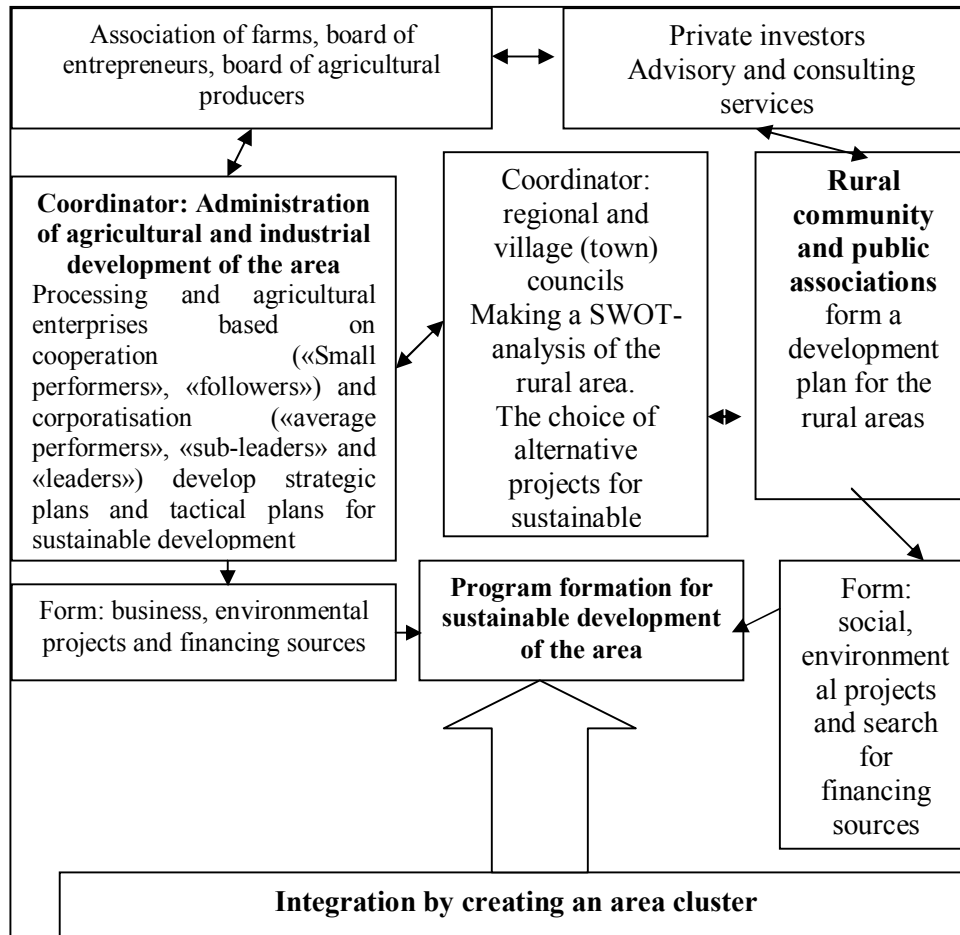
Association of farms, board of entrepreneurs, board of agricultural producers

Private investors
Advisory and consulting services

**Coordinator: Administration of agricultural and industrial development of the area**
Processing and agricultural enterprises based on cooperation («Small performers», «followers») and corporatisation («average performers», «sub-leaders» and «leaders») develop strategic plans and tactical plans for sustainable development

Coordinator: regional and village (town) councils
Making a SWOT-analysis of the rural area.
The choice of alternative projects for sustainable

**Rural community and public associations** form a development plan for the rural areas

Form: business, environmental projects and financing sources

**Program formation for sustainable development of the area**

Form: social, environmental projects and search for financing sources

**Integration by creating an area cluster**